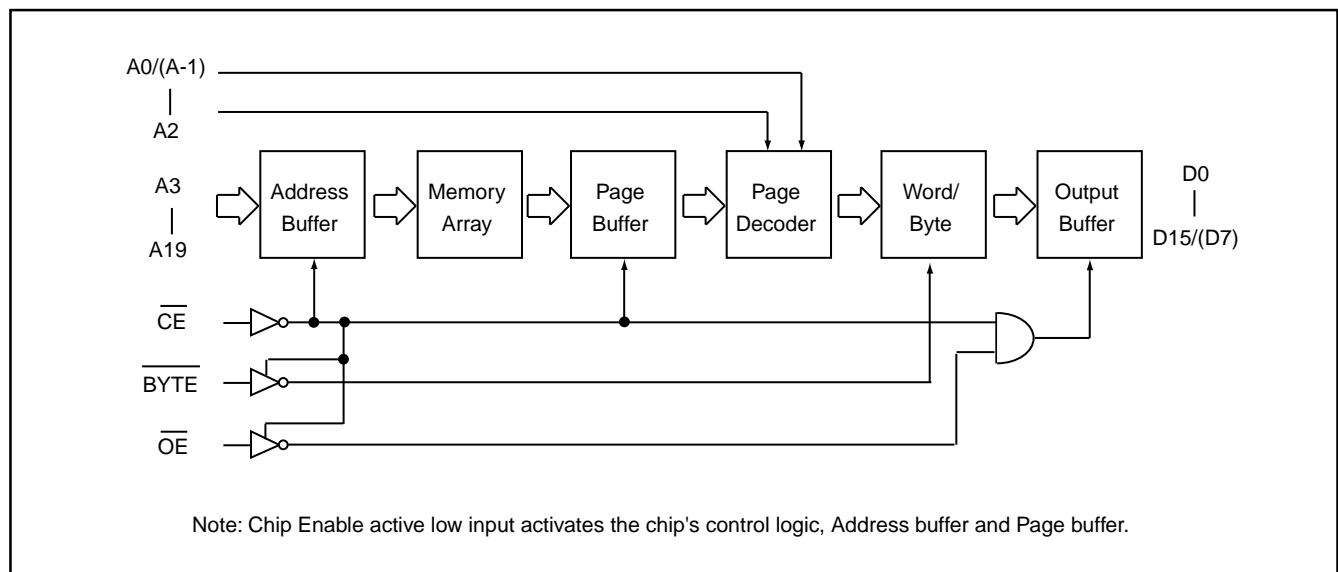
A0/(A-1)
|
A2

A3
|
A19

Address Buffer

Memory Array

Page Buffer

Page Decoder

Word/ Byte

Output Buffer

D0
|
D15/(D7)

$\overline{CE}$

$\overline{BYTE}$

$\overline{OE}$

Note: Chip Enable active low input activates the chip's control logic, Address buffer and Page buffer.